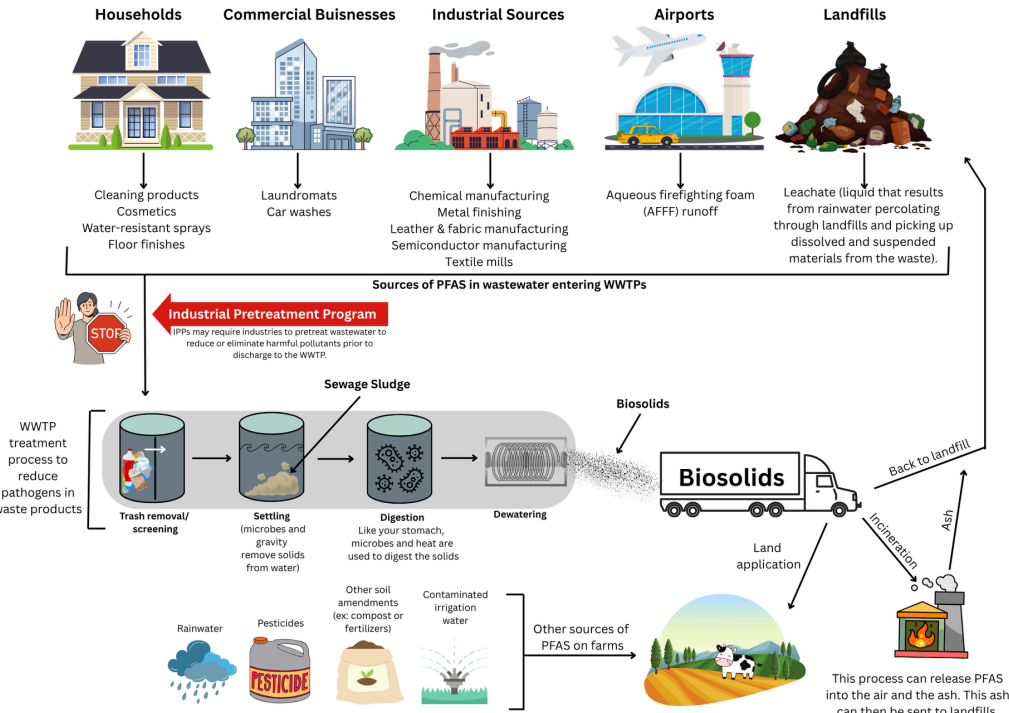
Households

Cleaning products
Cosmetics
Water-resistant sprays
Floor finishes

Commercial Buisnesses

Laundromats
Car washes

Industrial Sources

Chemical manufacturing
Metal finishing
Leather & fabric manufacturing
Semiconductor manufacturing
Textile mills

Airports

Aqueous firefighting foam (AFFF) runoff

Landfills

Leachate (liquid that results from rainwater percolating through landfills and picking up dissolved and suspended materials from the waste).

Sources of PFAS in wastewater entering WWTPs

STOP

Industrial Pretreatment Program

IPPs may require industries to pretreat wastewater to reduce or eliminate harmful pollutants prior to discharge to the WWTP.

WWTP treatment process to reduce pathogens in waste products

Sewage Sludge

Biosolids

Trash removal/ screening

Settling (microbes and gravity remove solids from water)

Digestion Like your stomach, microbes and heat are used to digest the solids

Dewatering

Biosolids

Back to landfill

Ash

Incineration

Land application

Rainwater

Pesticides

PESTICIDE

Other soil amendments (ex: compost or fertilizers)

Contaminated irrigation water

Other sources of PFAS on farms

This process can release PFAS into the air and the ash. This ash can then be sent to landfills